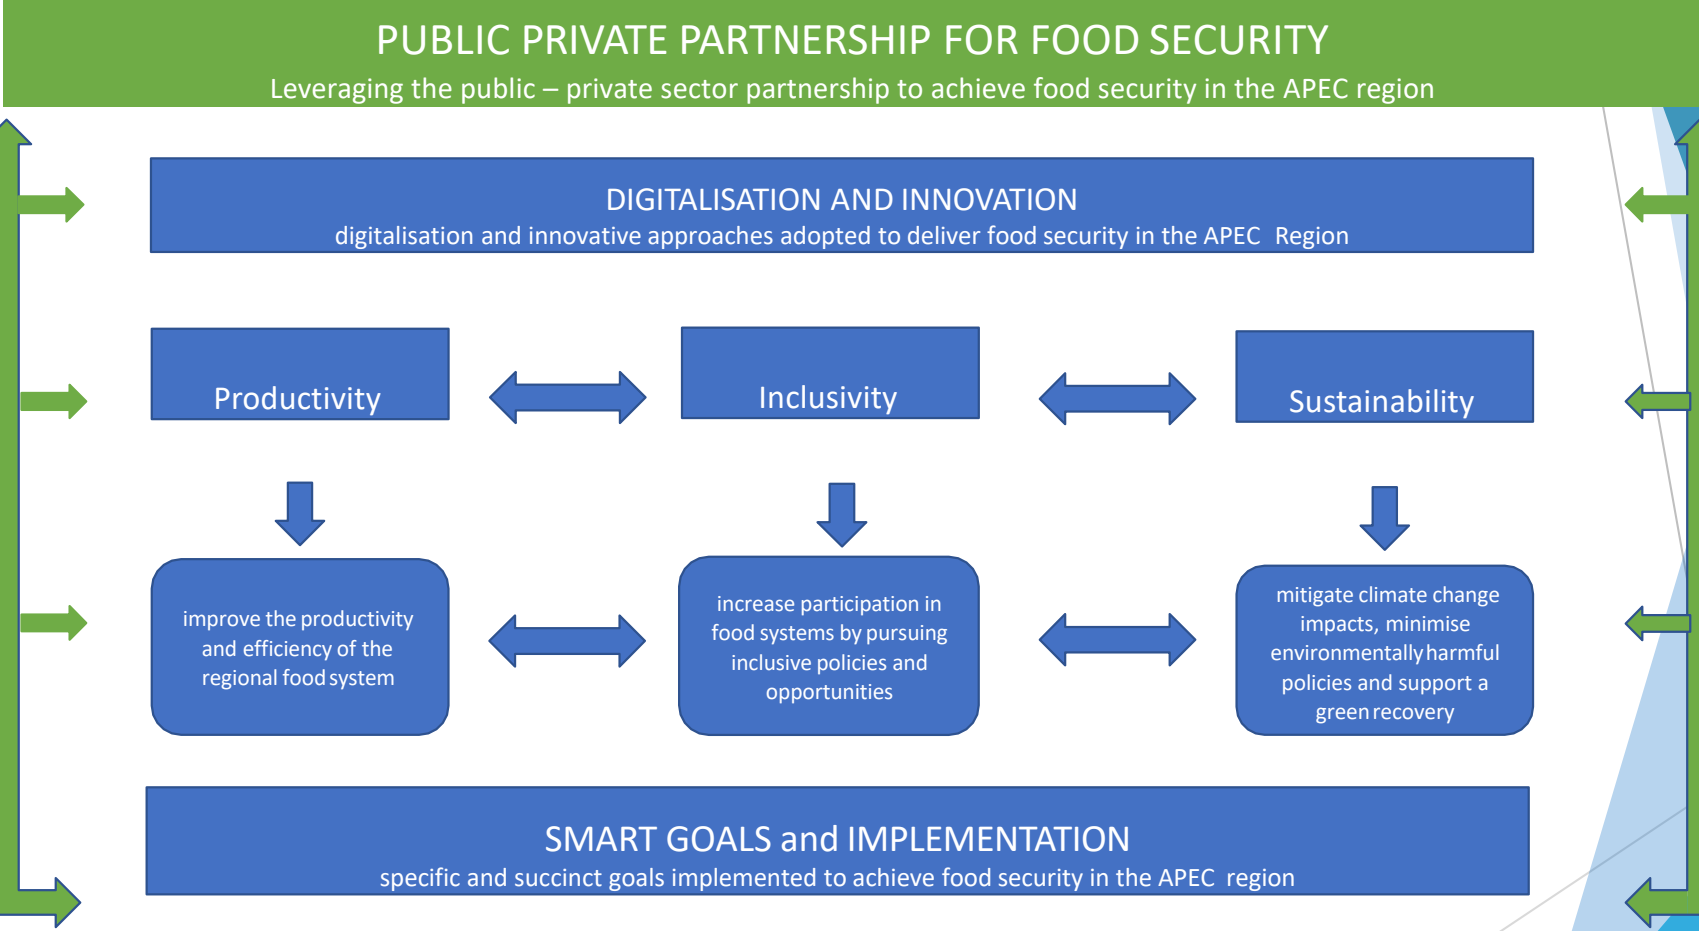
PUBLIC PRIVATE PARTNERSHIP FOR FOOD SECURITY

Leveraging the public – private sector partnership to achieve food security in the APEC region

DIGITALISATION AND INNOVATION

digitalisation and innovative approaches adopted to deliver food security in the APEC Region

Productivity

Inclusivity

Sustainability

improve the productivity and efficiency of the regional food system

increase participation in food systems by pursuing inclusive policies and opportunities

mitigate climate change impacts, minimise environmentally harmful policies and support a green recovery

SMART GOALS and IMPLEMENTATION

specific and succinct goals implemented to achieve food security in the APEC region